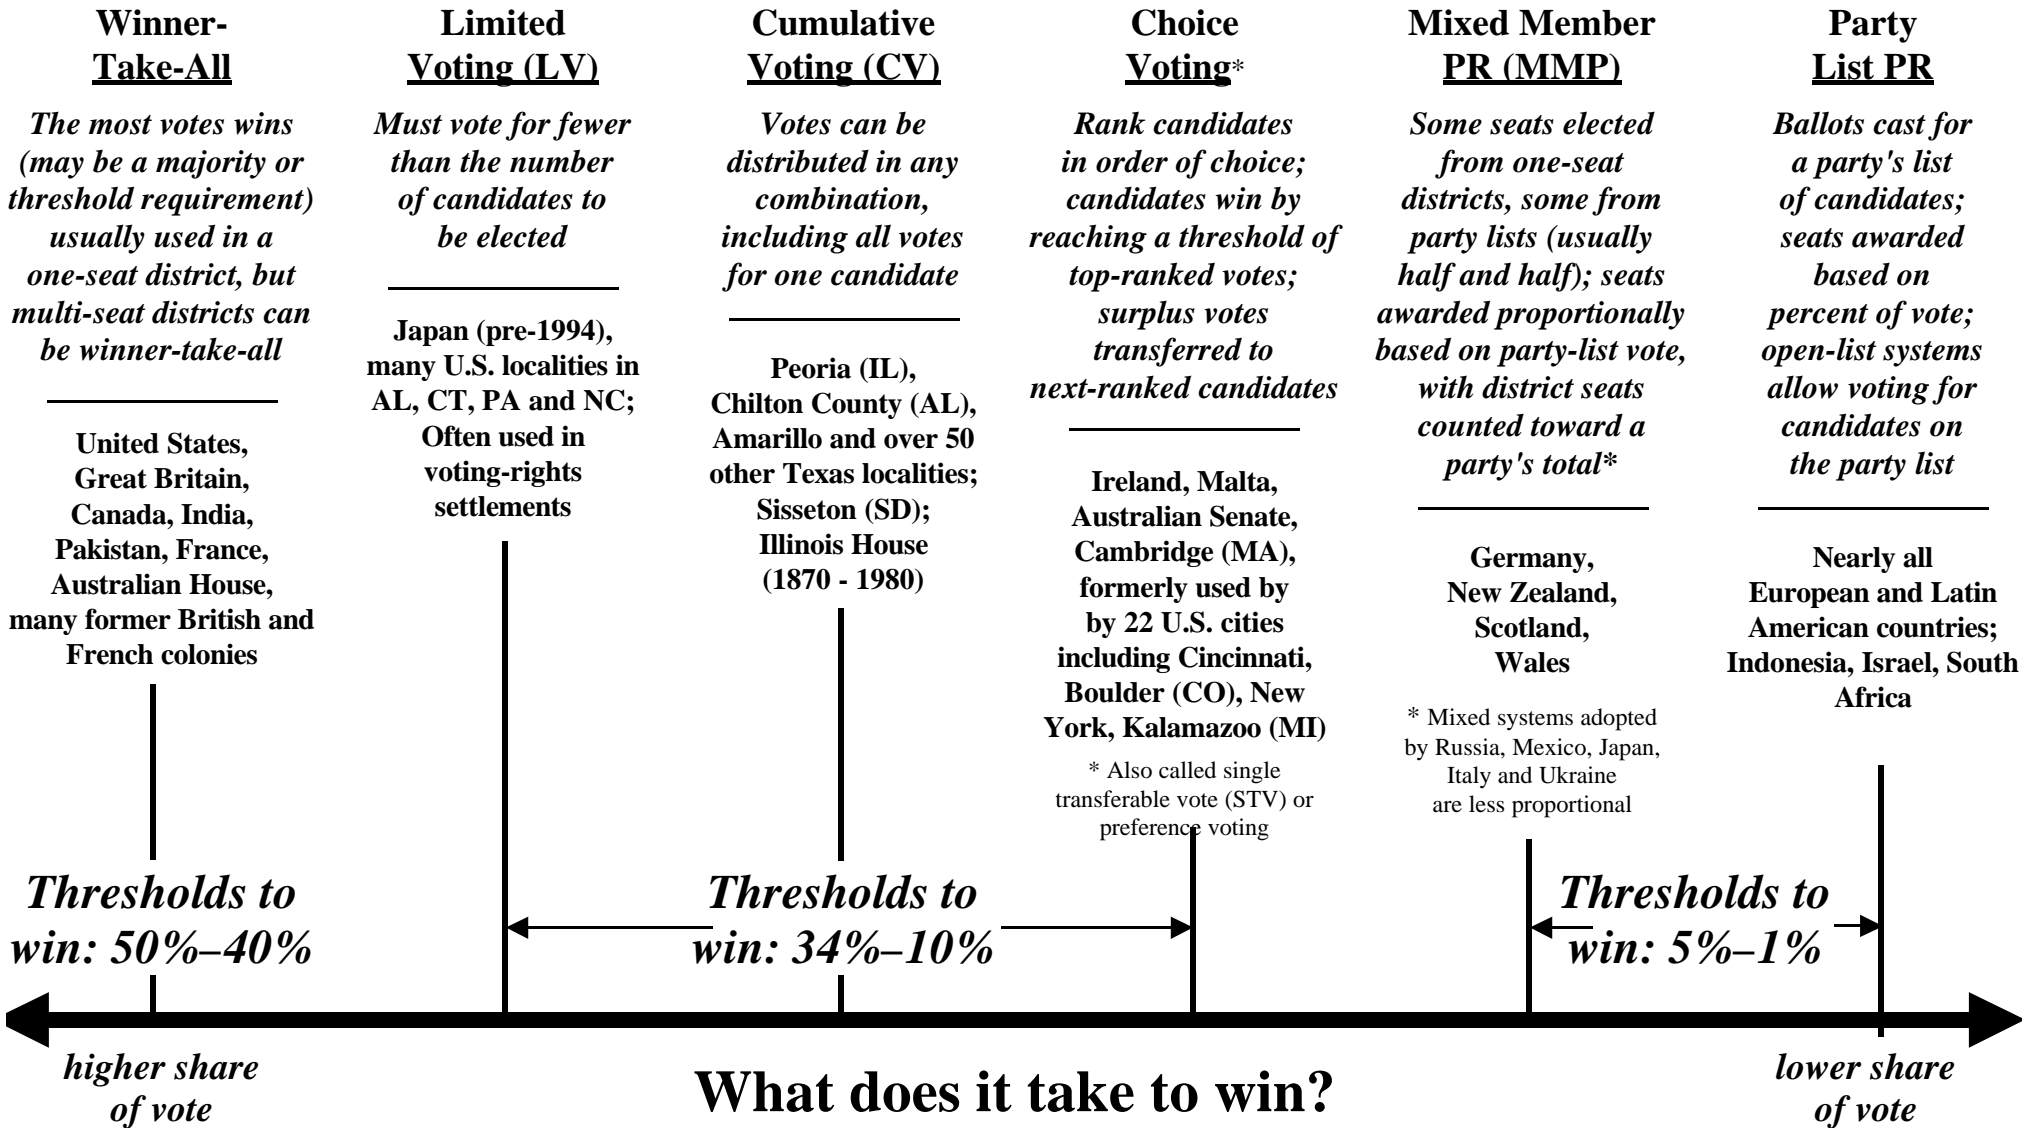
Winner-Take-All

The most votes wins (may be a majority or threshold requirement) usually used in a one-seat district, but multi-seat districts can be winner-take-all

United States, Great Britain, Canada, India, Pakistan, France, Australian House, many former British and French colonies

Limited Voting (LV)

Must vote for fewer than the number of candidates to be elected

Japan (pre-1994), many U.S. localities in AL, CT, PA and NC; Often used in voting-rights settlements

Cumulative Voting (CV)

Votes can be distributed in any combination, including all votes for one candidate

Peoria (IL), Chilton County (AL), Amarillo and over 50 other Texas localities; Sisseton (SD); Illinois House (1870 - 1980)

Choice Voting*

Rank candidates in order of choice; candidates win by reaching a threshold of top-ranked votes; surplus votes transferred to next-ranked candidates

Ireland, Malta, Australian Senate, Cambridge (MA), formerly used by by 22 U.S. cities including Cincinnati, Boulder (CO), New York, Kalamazoo (MI)

* Also called single transferable vote (STV) or preference voting

Mixed Member PR (MMP)

Some seats elected from one-seat districts, some from party lists (usually half and half); seats awarded proportionally based on party-list vote, with district seats counted toward a party's total*

Germany, New Zealand, Scotland, Wales

* Mixed systems adopted by Russia, Mexico, Japan, Italy and Ukraine are less proportional

Party List PR

Ballots cast for a party's list of candidates; seats awarded based on percent of vote; open-list systems allow voting for candidates on the party list

Nearly all European and Latin American countries; Indonesia, Israel, South Africa

Thresholds to win: 50%–40%

Thresholds to win: 34%–10%

Thresholds to win: 5%–1%

higher share of vote

What does it take to win?

lower share of vote